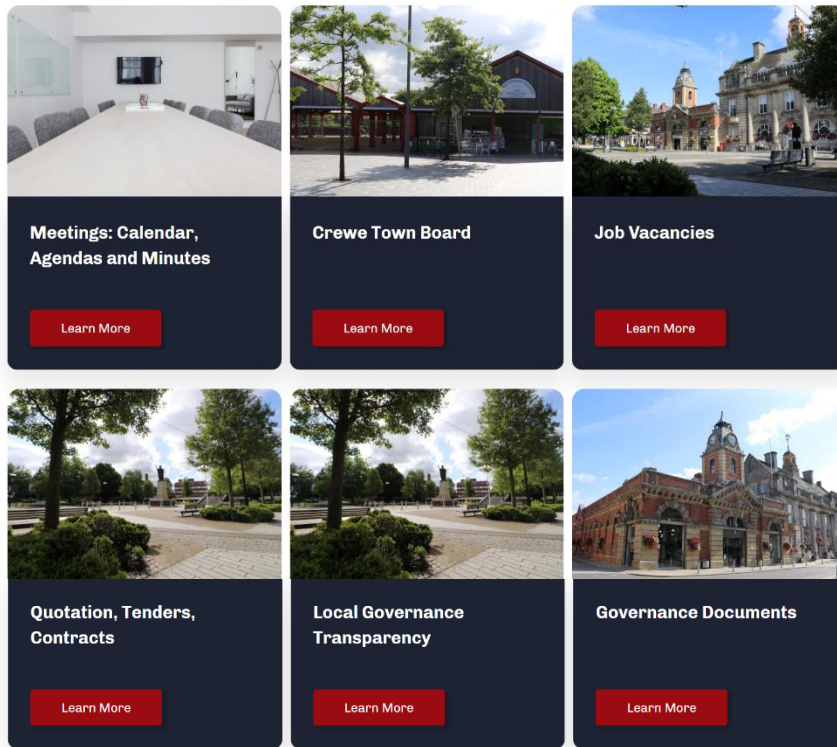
Meetings: Calendar, Agendas and Minutes

Learn More

Crewe Town Board

Learn More

Job Vacancies

Learn More

Quotation, Tenders, Contracts

Learn More

Local Governance Transparency

Learn More

Governance Documents

Learn More